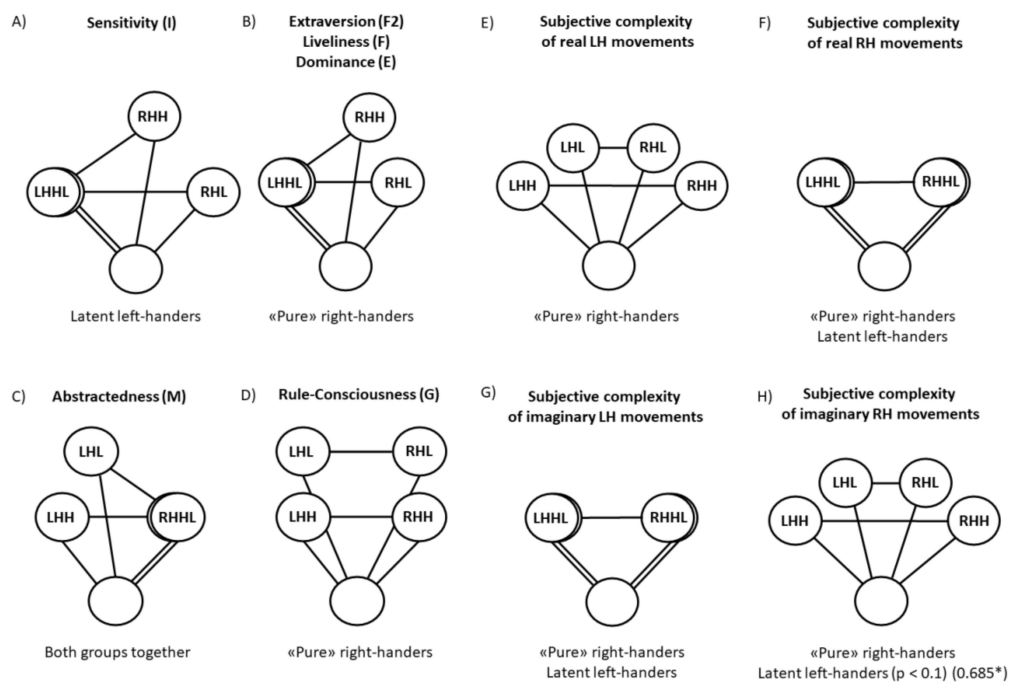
A) Sensitivity (I)

RHH

LHHL

RHL

Latent left-handers

B) Extraversion (F2)
Liveliness (F)
Dominance (E)

RHH

LHHL

RHL

«Pure» right-handers

E) Subjective complexity of real LH movements

LHL

RHL

LHH

RHH

«Pure» right-handers

F) Subjective complexity of real RH movements

LHHL

RHHL

«Pure» right-handers
Latent left-handers

C) Abstractedness (M)

LHL

LHH

RHHL

Both groups together

D) Rule-Consciousness (G)

LHL

RHL

LHH

RHH

«Pure» right-handers

G) Subjective complexity of imaginary LH movements

LHHL

RHHL

«Pure» right-handers
Latent left-handers

H) Subjective complexity of imaginary RH movements

LHL

RHL

LHH

RHH

«Pure» right-handers
Latent left-handers (p < 0.1) (0.685*)